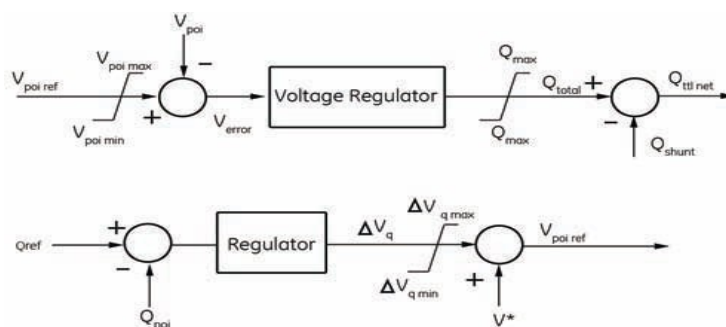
$V_{poi}$

$V_{poi\ max}$

$V_{poi\ ref}$

$-$

$+$

$V_{poi\ min}$

$V_{error}$

Voltage Regulator

$Q_{max}$

$Q_{total}$

$+$

$Q_{ttl\ net}$

$Q_{max}$

$-$

$Q_{shunt}$

Qref

$+$

$-$

$Q_{poi}$

Regulator

$\Delta V_q$

$\Delta V_{q\ max}$

$\Delta V_{q\ min}$

$V_{poi\ ref}$

$+$

$V^*$